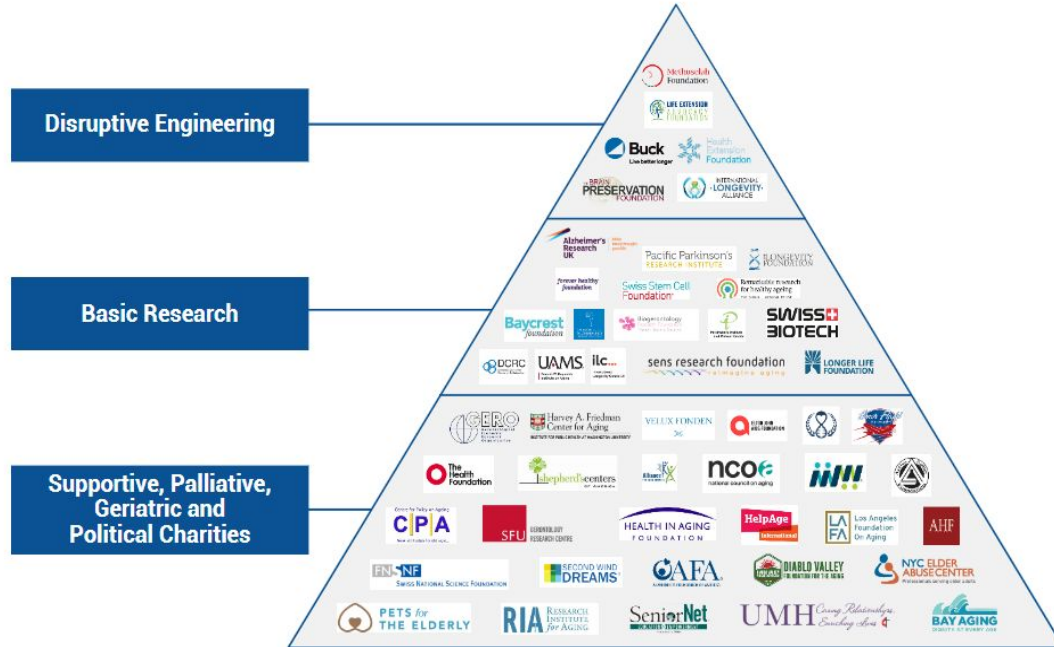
Disruptive Engineering

Methuselah Foundation

LIFE EXTENSION ADVOCACY FOUNDATION

Buck
Live better longer

Health Extension Foundation

BRAIN PRESERVATION FOUNDATION

INTERNATIONAL LONGEVITY ALLIANCE

Basic Research

Alzheimer's Research UK

Pacific Parkinson's RESEARCH INSTITUTE

LONGEVITY FOUNDATION

forever healthy foundation

Swiss Stem Cell Foundation

Baycrest foundation

SWISS BIOTECH

DCRC

UAMS

ILC

sens research foundation
reimagine aging

LONGER LIFE FOUNDATION

Supportive, Palliative, Geriatric and Political Charities

GERO

Harvey A. Friedman Center for Aging

VELUX FONDEN

The Health Foundation

Shepherd's centers

NCOA
national council on aging

CPA

SFU GERONTOLOGY RESEARCH CENTRE

HEALTH IN AGING FOUNDATION

HelpAge International

LAFA Los Angeles Foundation On Aging

AHF

FNSNF
SWISS NATIONAL SCIENCE FOUNDATION

SECOND WIND DREAMS

AFA

DIABLO VALLEY

NYC ELDER ABUSE CENTER

PETS for THE ELDERLY

RIA RESEARCH INSTITUTE for AGING

SeniorNet

UMH Caring Relationships, Enriching Lives

BAY AGING